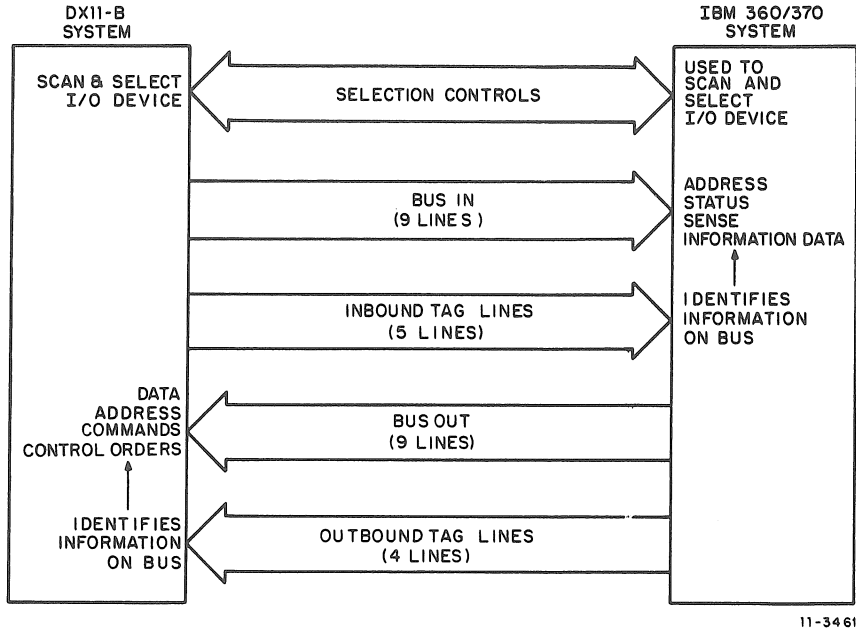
DX11-B
SYSTEM

SCAN & SELECT
I/O DEVICE

DATA
ADDRESS
COMMANDS
CONTROL ORDERS

IDENTIFIES
INFORMATION
ON BUS

SELECTION CONTROLS

BUS IN
(9 LINES)

INBOUND TAG LINES
(5 LINES)

BUS OUT
(9 LINES)

OUTBOUND TAG LINES
(4 LINES)

IBM 360/370
SYSTEM

USED TO
SCAN AND
SELECT
I/O DEVICE

ADDRESS
STATUS
SENSE
INFORMATION DATA

IDENTIFIES
INFORMATION
ON BUS

11-3461